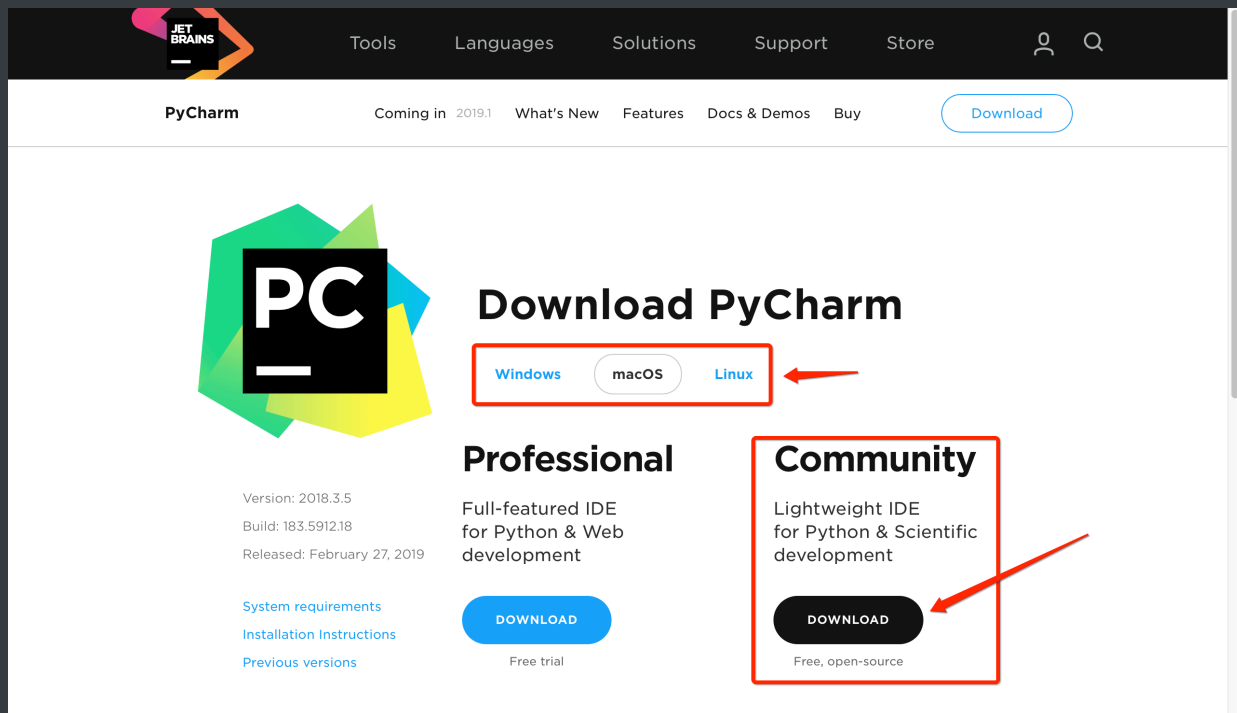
JET BRAINS

Tools Languages Solutions Support Store

PyCharm

Coming in 2019.1 What's New Features Docs & Demos Buy

Download

PC

Download PyCharm

Windows macOS Linux

Version: 2018.3.5
Build: 183.5912.18
Released: February 27, 2019

System requirements
Installation Instructions
Previous versions

Professional

Full-featured IDE for Python & Web development

DOWNLOAD

Free trial

Community

Lightweight IDE for Python & Scientific development

DOWNLOAD

Free, open-source